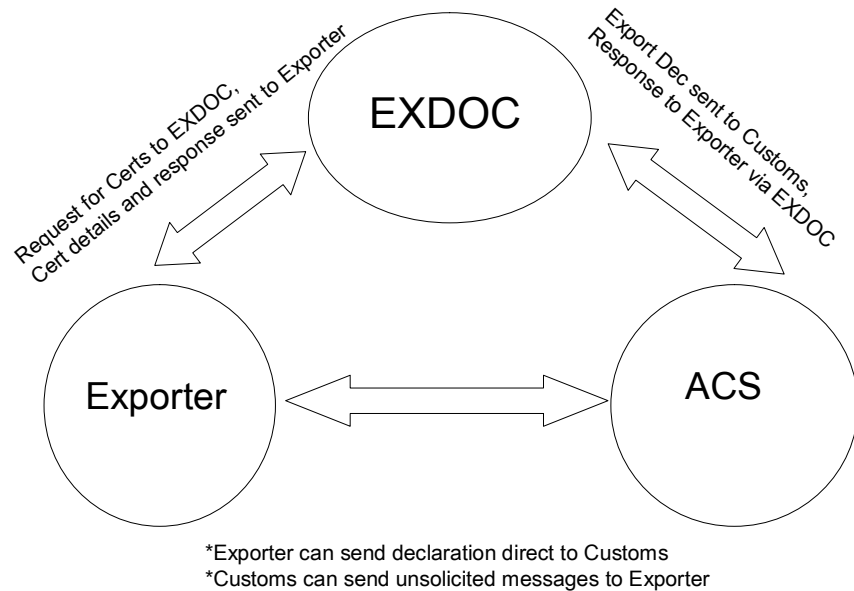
Request for Certs to EXDOC,
Cert details and response sent to Exporter

EXDOC

Export Dec sent to Customs,
Response to Exporter via EXDOC

Exporter

ACS

*Exporter can send declaration direct to Customs
*Customs can send unsolicited messages to Exporter